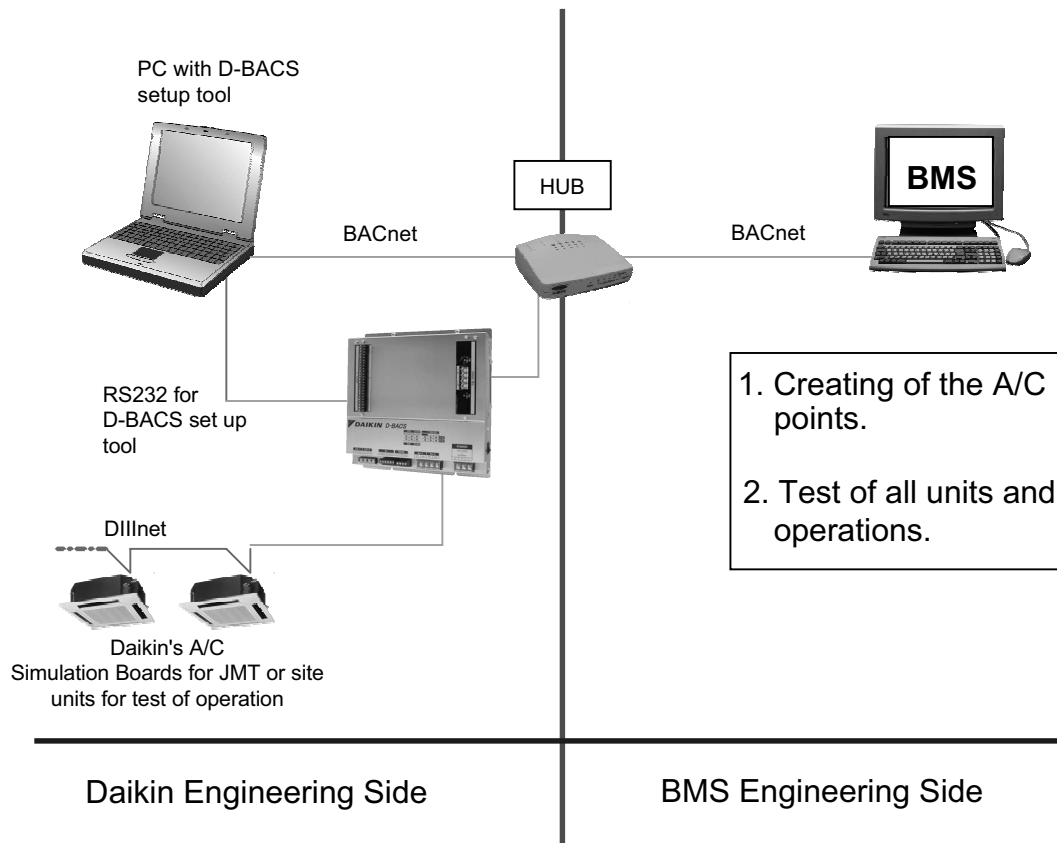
PC with D-BACS setup tool

HUB

BMS

BACnet

BACnet

RS232 for D-BACS set up tool

DAIKIN D-BACS

1. Creating of the A/C points.

2. Test of all units and operations.

DIIInet

Daikin's A/C Simulation Boards for JMT or site units for test of operation

Daikin Engineering Side

BMS Engineering Side